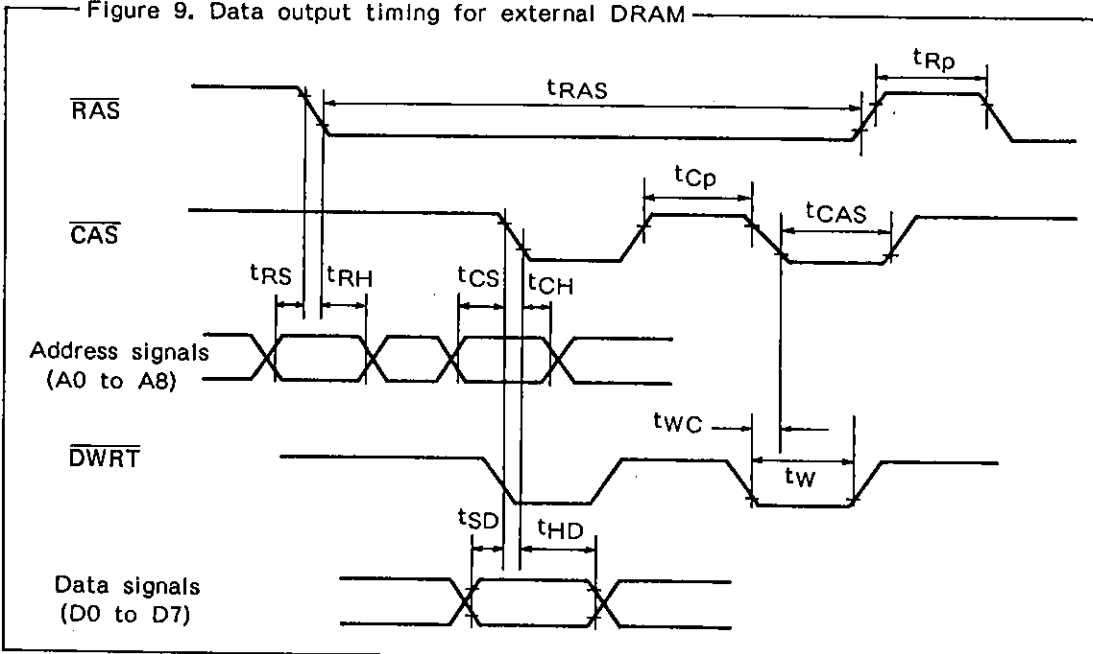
Figure 9. Data output timing for external DRAM

$t_{RAS}$

$t_{Rp}$

$\overline{RAS}$

$t_{Cp}$

$t_{CAS}$

$\overline{CAS}$

$t_{RS}$ $t_{RH}$ $t_{CS}$ $t_{CH}$

Address signals (A0 to A8)

$t_{WC}$

$\overline{DWRT}$

$t_{W}$

$t_{SD}$ $t_{HD}$

Data signals (D0 to D7)